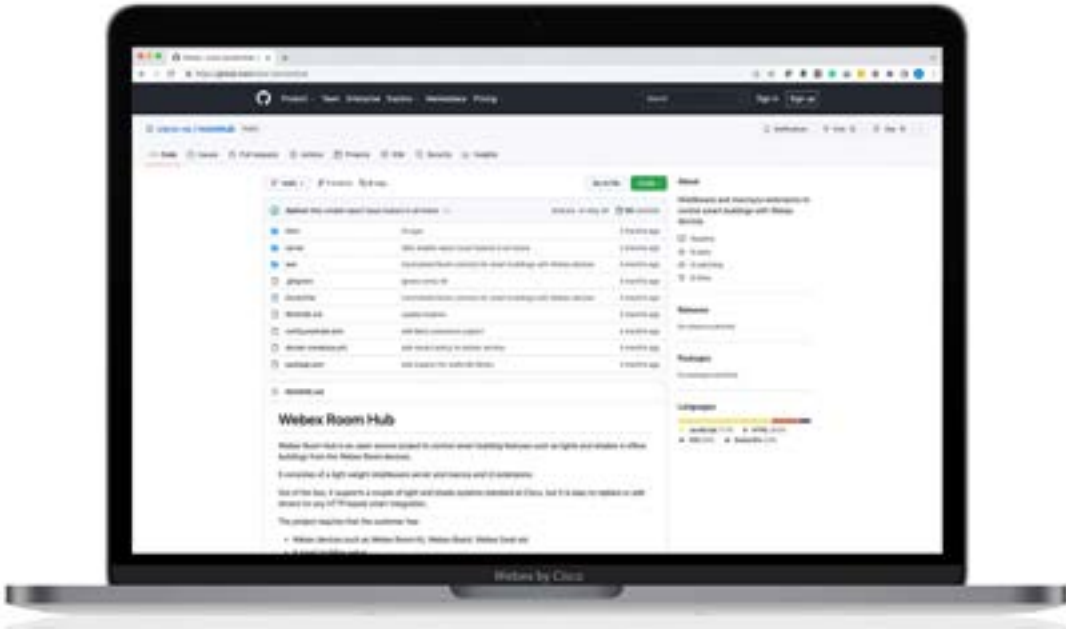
Product Team Enterprise Explore Marketplace Pricing

Sign in Sign up

Code Issues Pull requests Actions Projects Wiki Security Insights

About

Releases

Packages

Languages

README.md

Webex Room Hub

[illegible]

Webex by Cisco